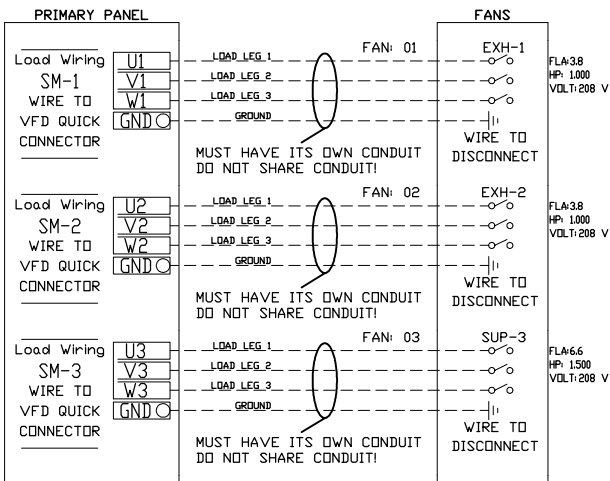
PRIMARY PANEL

FANS

Load Wiring
SM-1
WIRE TO
VFD QUICK
CONNECTOR

U1
V1
W1
GND

LOAD LEG 1
LOAD LEG 2
LOAD LEG 3
GROUND

FAN: 01

MUST HAVE ITS OWN CONDUIT
DO NOT SHARE CONDUIT!

EXH-1

WIRE TO
DISCONNECT

FLA:3.8
HP: 1.000
VOLT:208 V

Load Wiring
SM-2
WIRE TO
VFD QUICK
CONNECTOR

U2
V2
W2
GND

LOAD LEG 1
LOAD LEG 2
LOAD LEG 3
GROUND

FAN: 02

MUST HAVE ITS OWN CONDUIT
DO NOT SHARE CONDUIT!

EXH-2

WIRE TO
DISCONNECT

FLA:3.8
HP: 1.000
VOLT:208 V

Load Wiring
SM-3
WIRE TO
VFD QUICK
CONNECTOR

U3
V3
W3
GND

LOAD LEG 1
LOAD LEG 2
LOAD LEG 3
GROUND

FAN: 03

MUST HAVE ITS OWN CONDUIT
DO NOT SHARE CONDUIT!

SUP-3

WIRE TO
DISCONNECT

FLA:6.6
HP: 1.500
VOLT:208 V